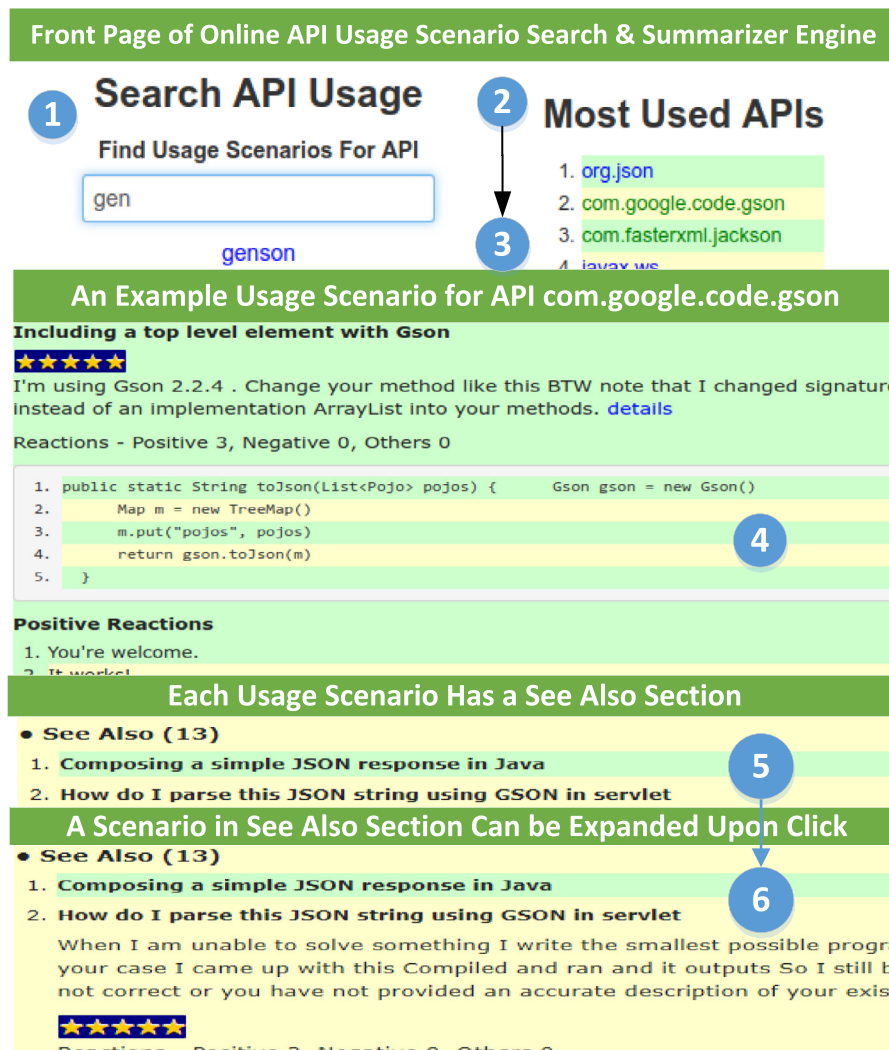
Front Page of Online API Usage Scenario Search & Summarizer Engine

1

Search API Usage

Find Usage Scenarios For API

gen

genson

2

Most Used APIs

3

1. org.json
2. com.google.code.gson
3. com.fasterxml.jackson
4. javax.ws

An Example Usage Scenario for API com.google.code.gson

Including a top level element with Gson

★★★★★

I'm using Gson 2.2.4 . Change your method like this BTW note that I changed signatur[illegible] instead of an implementation ArrayList into your methods. details

Reactions - Positive 3, Negative 0, Others 0

1. public static String toJson(List<Pojo> pojos) { Gson gson = new Gson()
2. Map m = new TreeMap()
3. m.put("pojos", pojos)
4. return gson.toJson(m)
5. }

4

Positive Reactions

1. You're welcome.
2. It works!

Each Usage Scenario Has a See Also Section

• See Also (13)

1. Composing a simple JSON response in Java
2. How do I parse this JSON string using GSON in servlet

5

A Scenario in See Also Section Can be Expanded Upon Click

• See Also (13)

1. Composing a simple JSON response in Java

6

2. How do I parse this JSON string using GSON in servlet

When I am unable to solve something I write the smallest possible progr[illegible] your case I came up with this Compiled and ran and it outputs So I still b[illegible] not correct or you have not provided an accurate description of your exis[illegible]

★★★★★

Reactions - Positive 3, Negative 0, Others 0